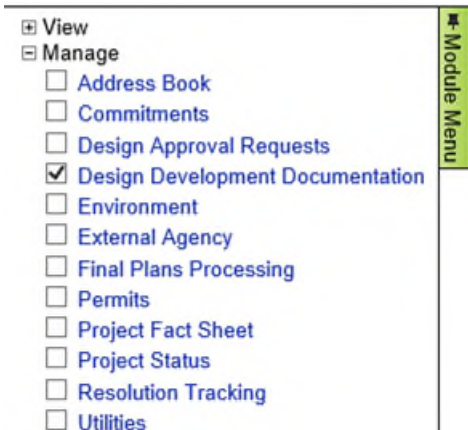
⊞ View
⊟ Manage
☐ Address Book
☐ Commitments
☐ Design Approval Requests
☑ Design Development Documentation
☐ Environment
☐ External Agency
☐ Final Plans Processing
☐ Permits
☐ Project Fact Sheet
☐ Project Status
☐ Resolution Tracking
☐ Utilities

Module Menu